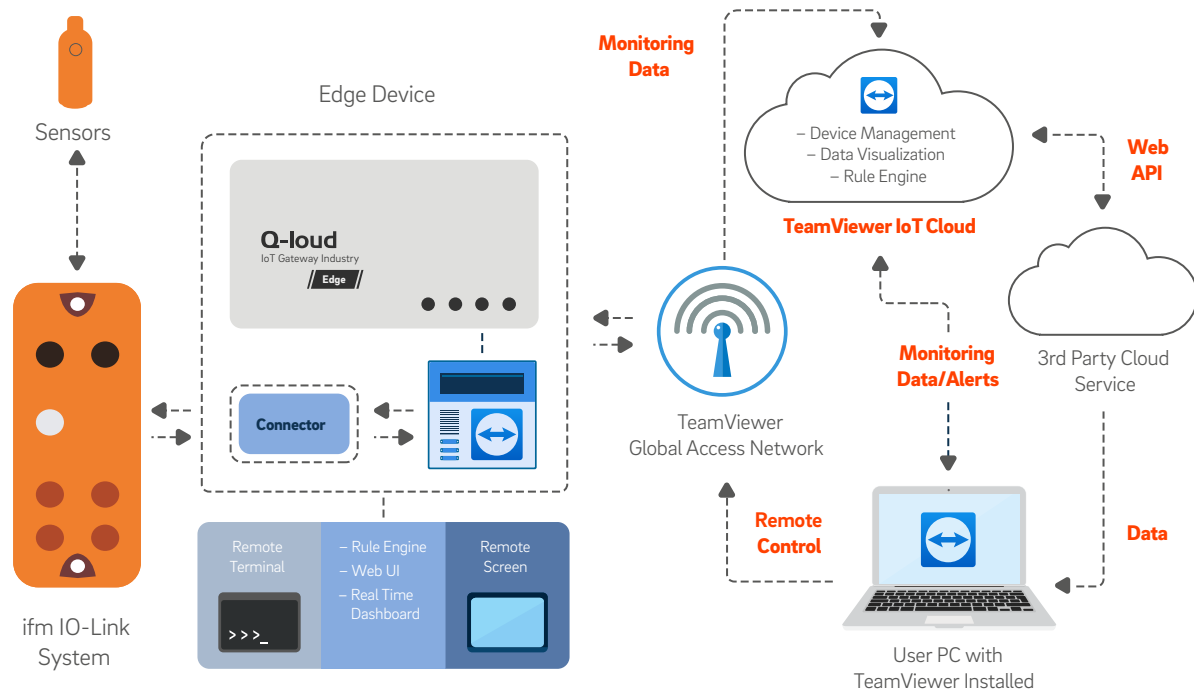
Sensors

ifm IO-Link System

Edge Device

Q-loud
IoT Gateway Industry
Edge

Connector

Remote Terminal

>>>_

– Rule Engine
– Web UI
– Real Time Dashboard

Remote Screen

Monitoring Data

TeamViewer Global Access Network

– Device Management
– Data Visualization
– Rule Engine

TeamViewer IoT Cloud

Web API

3rd Party Cloud Service

Monitoring Data/Alerts

Remote Control

Data

User PC with TeamViewer Installed